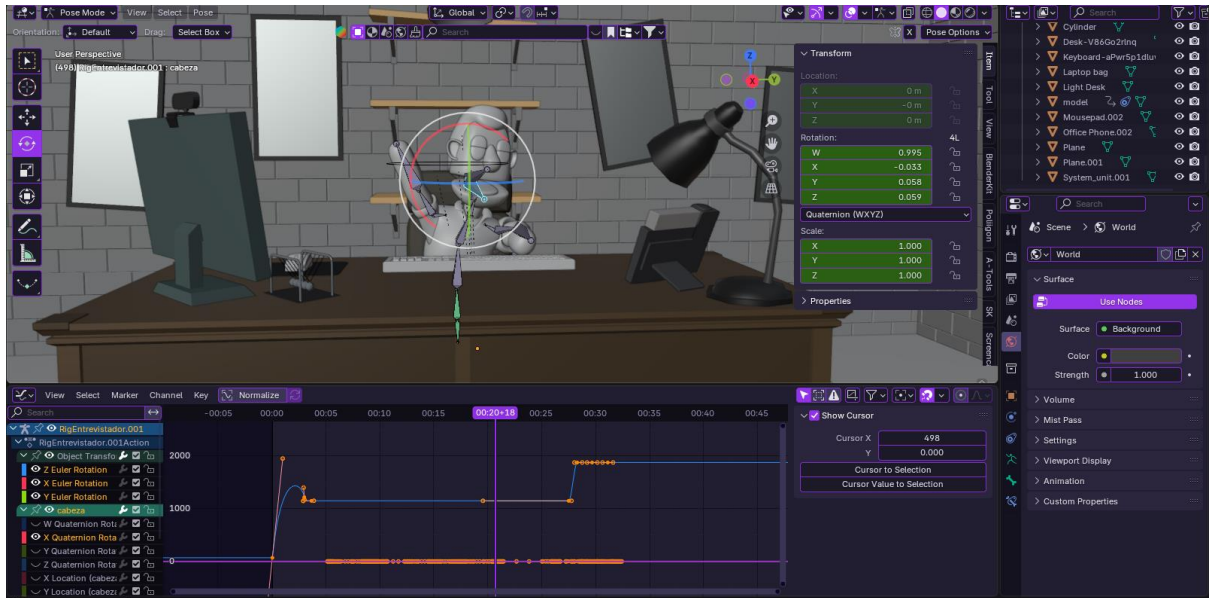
Pose Mode View Select Pose
Orientation: Default Drag: Select Box
Global
Pose Options
User Perspective
(498) RigEntrevistador.001 : cabeza
Transform
Location:
X 0 m
Y -0 m
Z 0 m
Rotation: 4L
W 0.995
X -0.033
Y 0.058
Z 0.059
Quaternion (WXYZ)
Scale:
X 1.000
Y 1.000
Z 1.000
Properties
Item Tool View BlenderKit Poligon A-Tools SK Screencast
Cylinder
Desk-V86Go2rlnq
Keyboard-aPwr5p1dluv
Laptop bag
Light Desk
model
Mousepad.002
Office Phone.002
Plane
Plane.001
System_unit.001
Search
Scene > World
World
Surface
Use Nodes
Surface Background
Color
Strength 1.000
Volume
Mist Pass
Settings
Viewport Display
Animation
Custom Properties
View Select Marker Channel Key Normalize
Search
-00:05 00:00 00:05 00:10 00:15 00:20+18 00:25 00:30 00:35 00:40 00:45
RigEntrevistador.001
RigEntrevistador.001Action
Object Transforms
Z Euler Rotation
X Euler Rotation
Y Euler Rotation
cabeza
W Quaternion Rotation
X Quaternion Rotation
Y Quaternion Rotation
Z Quaternion Rotation
X Location (cabeza)
Y Location (cabeza)
2000
1000
0
Show Cursor
Cursor X 498
Y 0.000
Cursor to Selection
Cursor Value to Selection